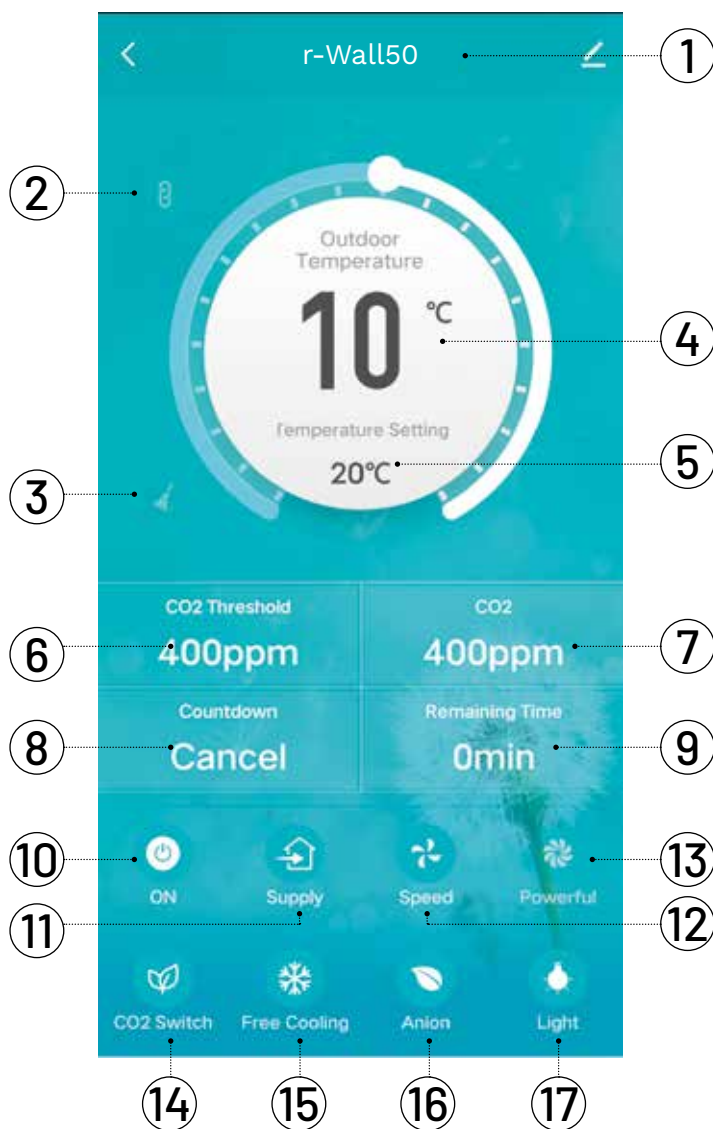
r-Wall50

1

2

Outdoor Temperature

10 ℃

4

Temperature Setting

20℃

5

3

CO2 Threshold
400ppm

CO2
400ppm

6

7

Countdown
Cancel

Remaining Time
0min

8

9

10

ON

Supply

Speed

Powerful

13

11

12

CO2 Switch

Free Cooling

Anion

Light

14

15

16

17